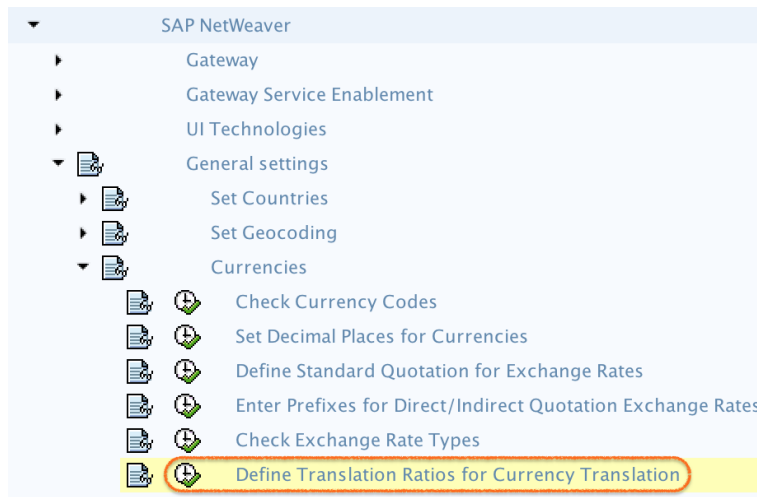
SAP NetWeaver
Gateway
Gateway Service Enablement
UI Technologies
General settings
Set Countries
Set Geocoding
Currencies
Check Currency Codes
Set Decimal Places for Currencies
Define Standard Quotation for Exchange Rates
Enter Prefixes for Direct/Indirect Quotation Exchange Rates
Check Exchange Rate Types
Define Translation Ratios for Currency Translation